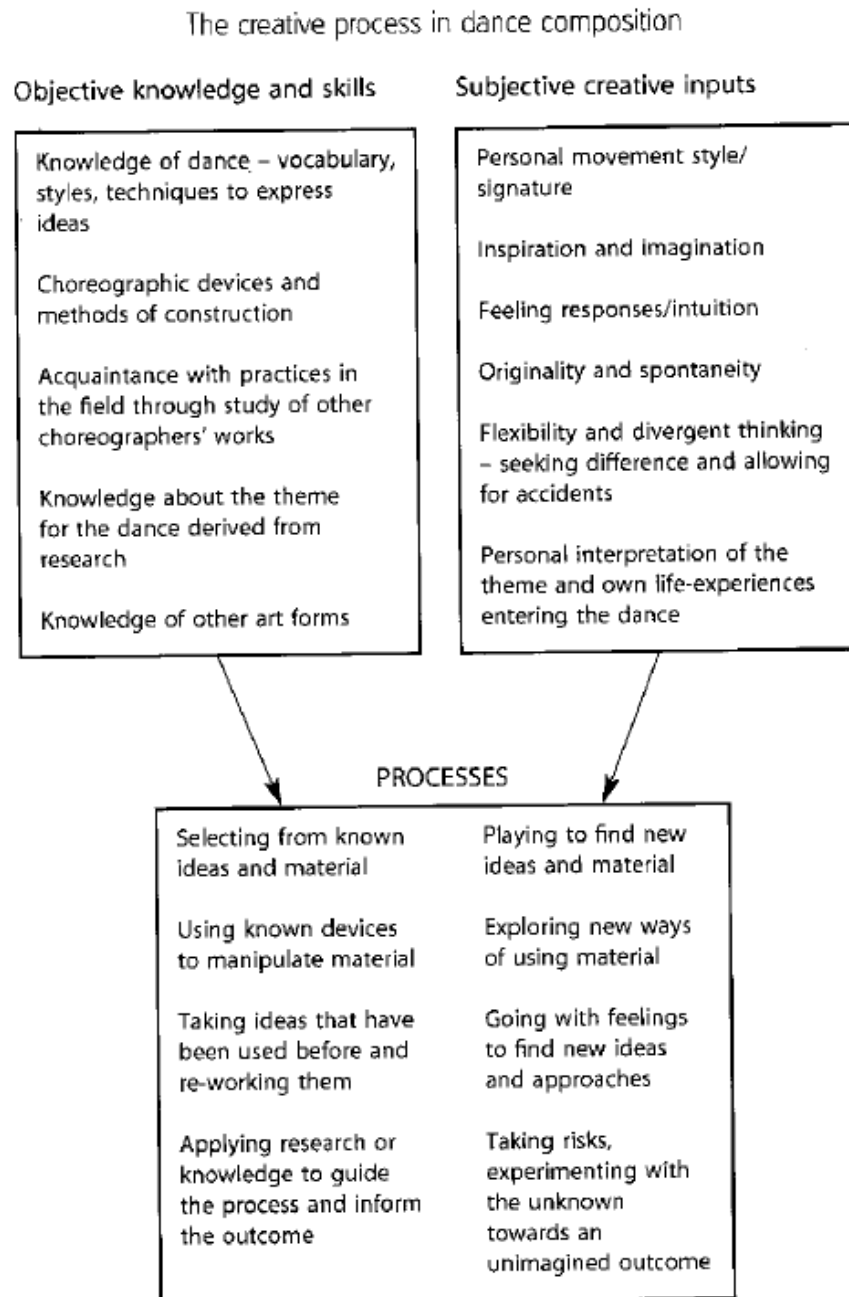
The creative process in dance composition

Objective knowledge and skills

Knowledge of dance – vocabulary, styles, techniques to express ideas

Choreographic devices and methods of construction

Acquaintance with practices in the field through study of other choreographers' works

Knowledge about the theme for the dance derived from research

Knowledge of other art forms

Subjective creative inputs

Personal movement style/ signature

Inspiration and imagination

Feeling responses/intuition

Originality and spontaneity

Flexibility and divergent thinking – seeking difference and allowing for accidents

Personal interpretation of the theme and own life-experiences entering the dance

PROCESSES

Selecting from known ideas and material

Using known devices to manipulate material

Taking ideas that have been used before and re-working them

Applying research or knowledge to guide the process and inform the outcome

Playing to find new ideas and material

Exploring new ways of using material

Going with feelings to find new ideas and approaches

Taking risks, experimenting with the unknown towards an unimagined outcome